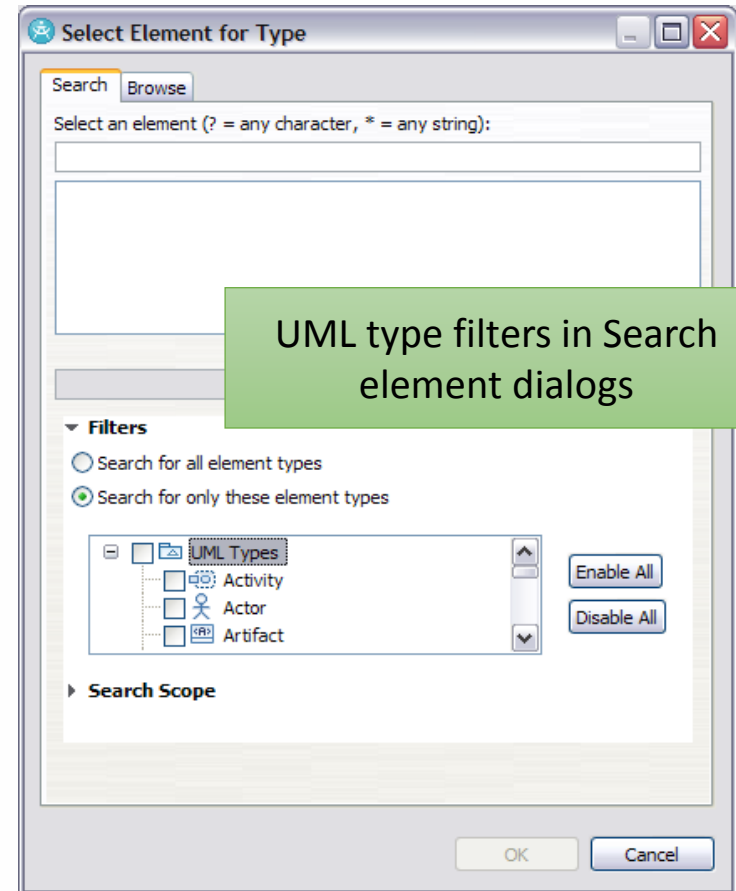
Select Element for Type

Search Browse

Select an element (? = any character, * = any string):

UML type filters in Search element dialogs

Filters

Search for all element types

Search for only these element types

UML Types
Activity
Actor
Artifact

Enable All

Disable All

Search Scope

OK Cancel